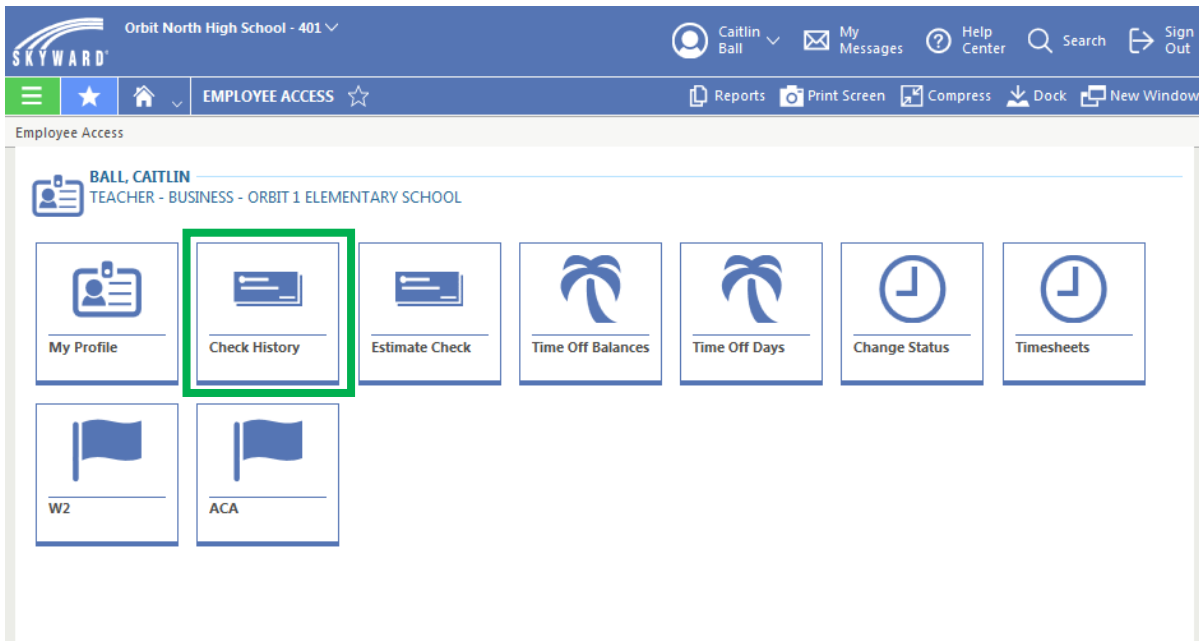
SKYWARD

Orbit North High School - 401

Caitlin Ball

My Messages

Help Center

Search

Sign Out

EMPLOYEE ACCESS

Reports

Print Screen

Compress

Dock

New Window

Employee Access

BALL, CAITLIN
TEACHER - BUSINESS - ORBIT 1 ELEMENTARY SCHOOL

My Profile

Check History

Estimate Check

Time Off Balances

Time Off Days

Change Status

Timesheets

W2

ACA